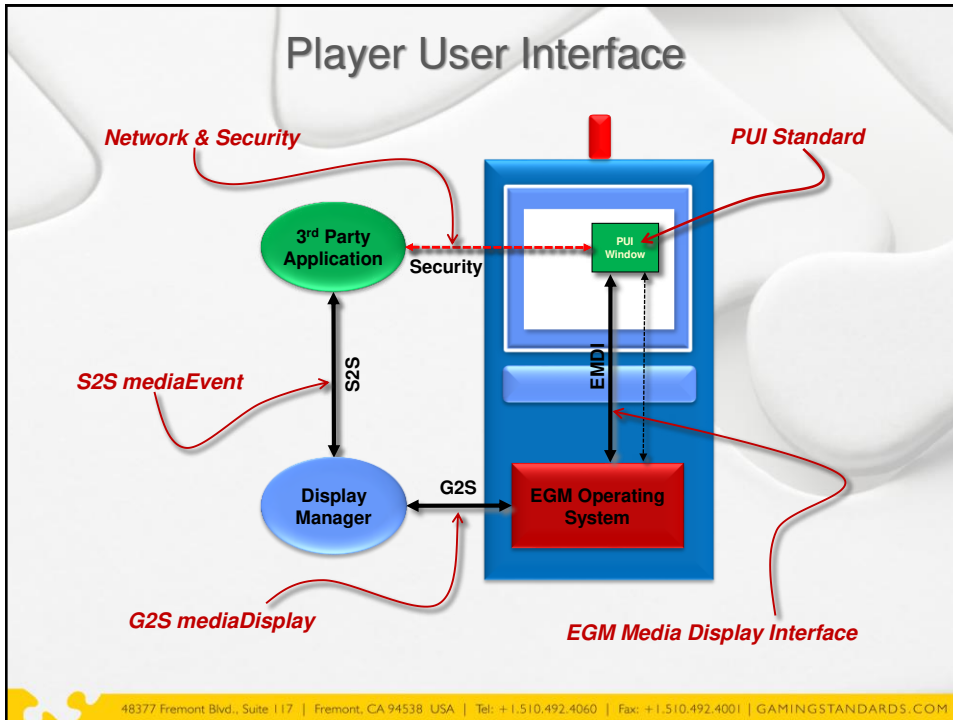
Player User Interface

Network & Security

PUI Standard

3$^{rd}$ Party Application

Security

PUI Window

S2S mediaEvent

S2S

EMDI

Display Manager

G2S

EGM Operating System

G2S mediaDisplay

EGM Media Display Interface

48377 Fremont Blvd., Suite 117 | Fremont, CA 94538 USA | Tel: +1.510.492.4060 | Fax: +1.510.492.4001 | GAMINGSTANDARDS.COM